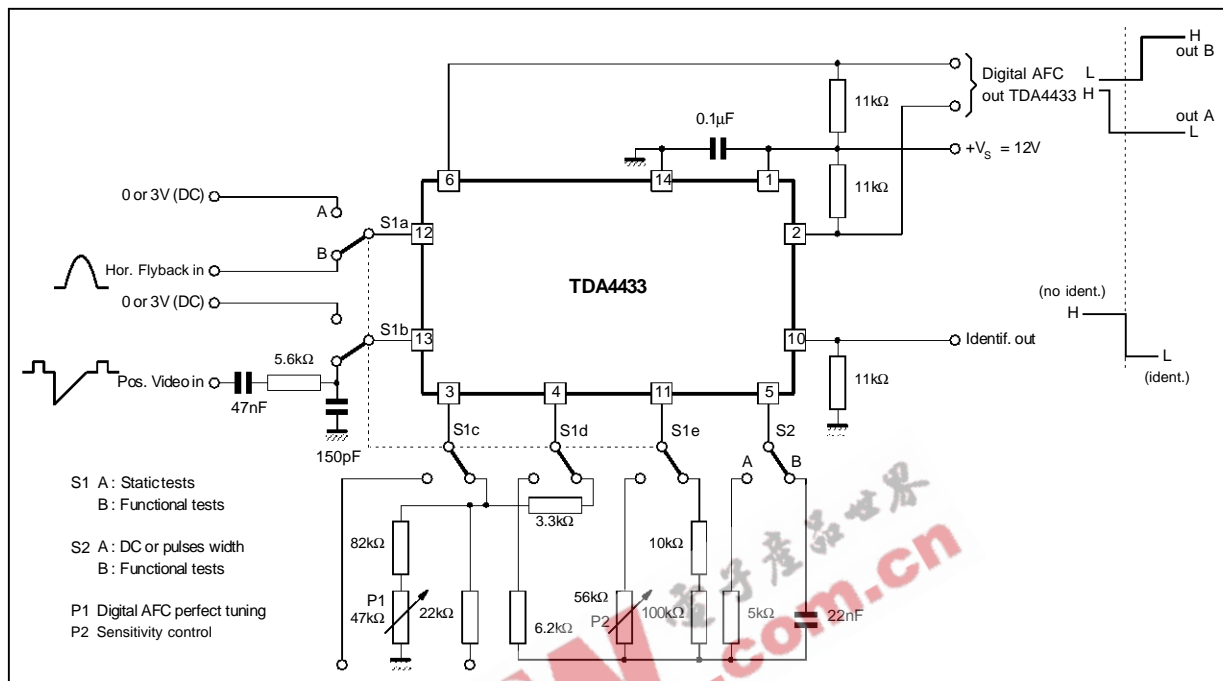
Digital AFC
out TDA4433

H
out B
L
H
out A
L

11kΩ
0.1μF
+V$_S$ = 12V
11kΩ

0 or 3V (DC)
A
S1a
B
Hor. Flyback in
0 or 3V (DC)
S1b
Pos. Video in
5.6kΩ
47nF
150pF

6
14
1
12
2
TDA4433
13
10
3
4
11
5

(no ident.)
H
Identif. out
11kΩ
L
(ident.)

S1c
S1d
S1e
S2
A
B

S1 A : Static tests
B : Functional tests

S2 A : DC or pulses width
B : Functional tests

P1 Digital AFC perfect tuning
P2 Sensitivity control

82kΩ
3.3kΩ
10kΩ
P1
47kΩ
22kΩ
6.2kΩ
56kΩ
P2
100kΩ
5kΩ
22nF

.com.cn